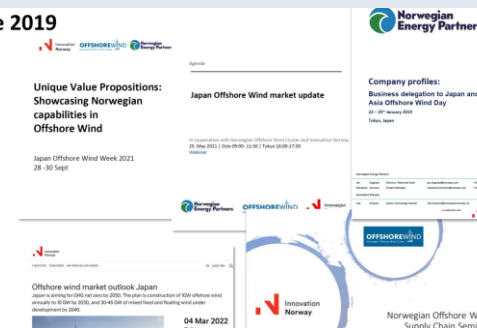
e 2019

Innovation Norway OFFSHOREWIND Norwegian Energy Partners

Unique Value Propositions: Showcasing Norwegian capabilities in Offshore Wind

Japan Offshore Wind Week 2021
28 -30 Sept

Agenda

Japan Offshore Wind market update

In cooperation with Norwegian Offshore Wind Cluster and Innovation Norway
25. May 2021 | Oslo 09:00 - 11:00 | Tokyo 16:00-17:00
Webinar

Norwegian Energy Partners OFFSHOREWIND Innovation Norway

Norwegian Energy Partners

Company profiles:
Business delegation to Japan and Asia Offshore Wind Day
22 – 25th January 2019
Tokyo, Japan

Innovation Norway

Offshore wind market outlook Japan
Japan is aiming for GHG net zero by 2050. The plan is construction of 1GW offshore wind annually to 10 GW by 2030, and 30-45 GW of mixed fixed and floating wind under development by 2040.

04 Mar 2022

Innovation Norway

OFFSHOREWIND

Norwegian Offshore W
Supply Chain Semi